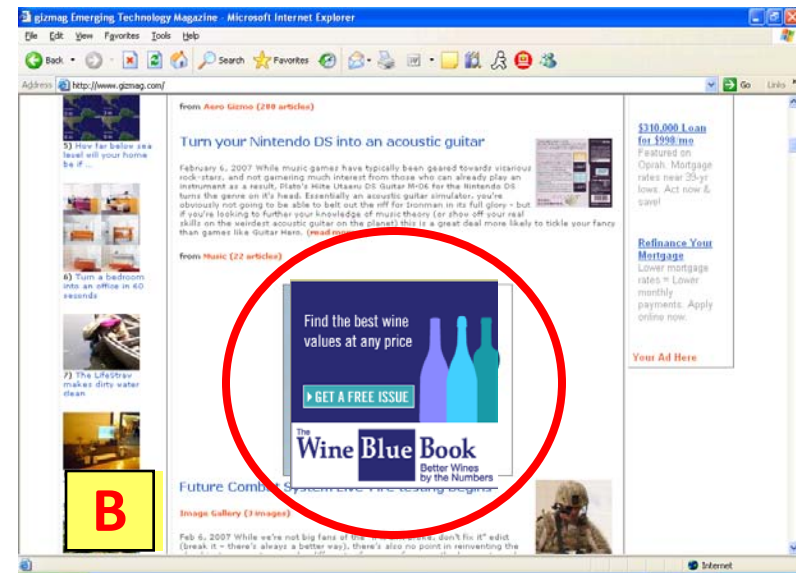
gizmag Emerging Technology Magazine - Microsoft Internet Explorer

File Edit View Favorites Tools Help

Back Search Favorites

Address http://www.gizmag.com/ Go Links

5) How far below sea level will your home be if ...

6) Turn a bedroom into an office in 60 seconds

7) The LifeStraw makes dirty water clean

B

from Aero Gizmo (288 articles)

Turn your Nintendo DS into an acoustic guitar

February 6, 2007 While music games have typically been geared towards vicarious rock-stars, and not garnering much interest from those who can already play an instrument as a result, Plato's Mite Ukaeru DS Guitar M-06 for the Nintendo DS turns the genre on it's head. Essentially an acoustic guitar simulator, you're obviously not going to be able to belt out the riff for Ironman in its full glory - but if you're looking to further your knowledge of music theory (or show off your real skills on the weirdest acoustic guitar on the planet) this is a great deal more likely to tickle your fancy than games like Guitar Hero. (read more)

from Music (22 articles)

Find the best wine values at any price

GET A FREE ISSUE

The Wine Blue Book Better Wines by the Numbers

Future Combat System Live-Fire testing begins

Image Gallery (3 images)

Feb 6, 2007 While we're not big fans of the "if it ain't broke, don't fix it" edict (break it – there's always a better way), there's also no point in reinventing the

$310,000 Loan for $998/mo Featured on Oprah. Mortgage rates near 39-yr lows. Act now & save!

Refinance Your Mortgage Lower mortgage rates = Lower monthly payments. Apply online now.

Your Ad Here

Internet